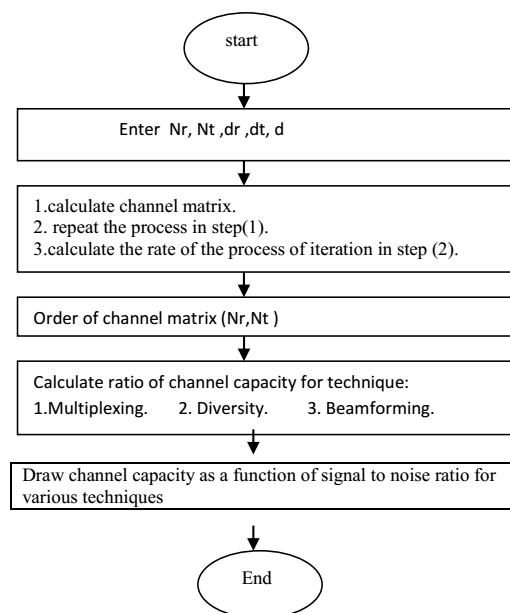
start

Enter Nr, Nt ,dr ,dt, d

1.calculate channel matrix.
2. repeat the process in step(1).
3.calculate the rate of the process of iteration in step (2).

Order of channel matrix (Nr,Nt )

Calculate ratio of channel capacity for technique:
1.Multiplexing. 2. Diversity. 3. Beamforming.

Draw channel capacity as a function of signal to noise ratio for various techniques

End